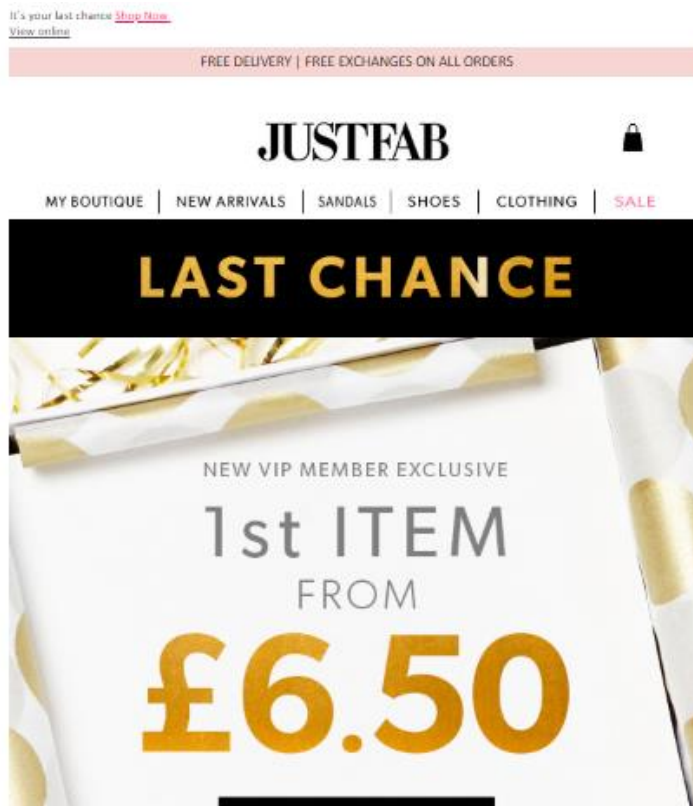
It's your last chance Shop Now
View online

FREE DELIVERY | FREE EXCHANGES ON ALL ORDERS

JUSTFAB

MY BOUTIQUE | NEW ARRIVALS | SANDALS | SHOES | CLOTHING | SALE

LAST CHANCE

NEW VIP MEMBER EXCLUSIVE

1st ITEM

FROM

£6.50